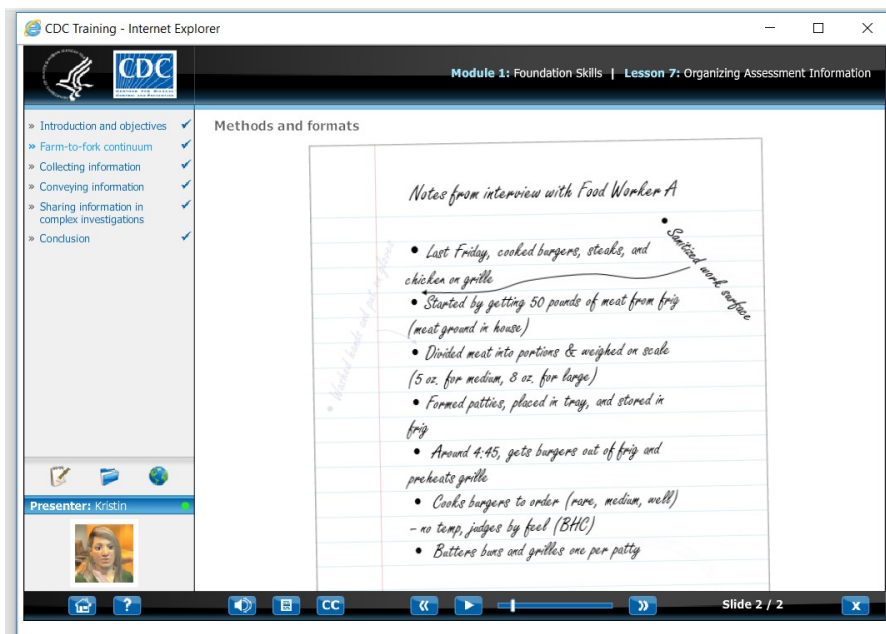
CDC Training - Internet Explorer

CDC

Module 1: Foundation Skills | Lesson 7: Organizing Assessment Information

» Introduction and objectives ✔
» Farm-to-fork continuum ✔
» Collecting information ✔
» Conveying information ✔
» Sharing information in complex investigations ✔
» Conclusion ✔

Presenter: Kristin

Methods and formats

Notes from interview with Food Worker A

• Sanitized work surface

• Washed hands and put on gloves

• Last Friday, cooked burgers, steaks, and chicken on grille
• Started by getting 50 pounds of meat from frig (meat ground in house)
• Divided meat into portions & weighed on scale (5 oz. for medium, 8 oz. for large)
• Formed patties, placed in tray, and stored in frig
• Around 4:45, gets burgers out of frig and preheats grille
• Cooks burgers to order (rare, medium, well) – no temp, judges by feel (BHC)
• Butters buns and grilles one per patty

CC

Slide 2 / 2

X